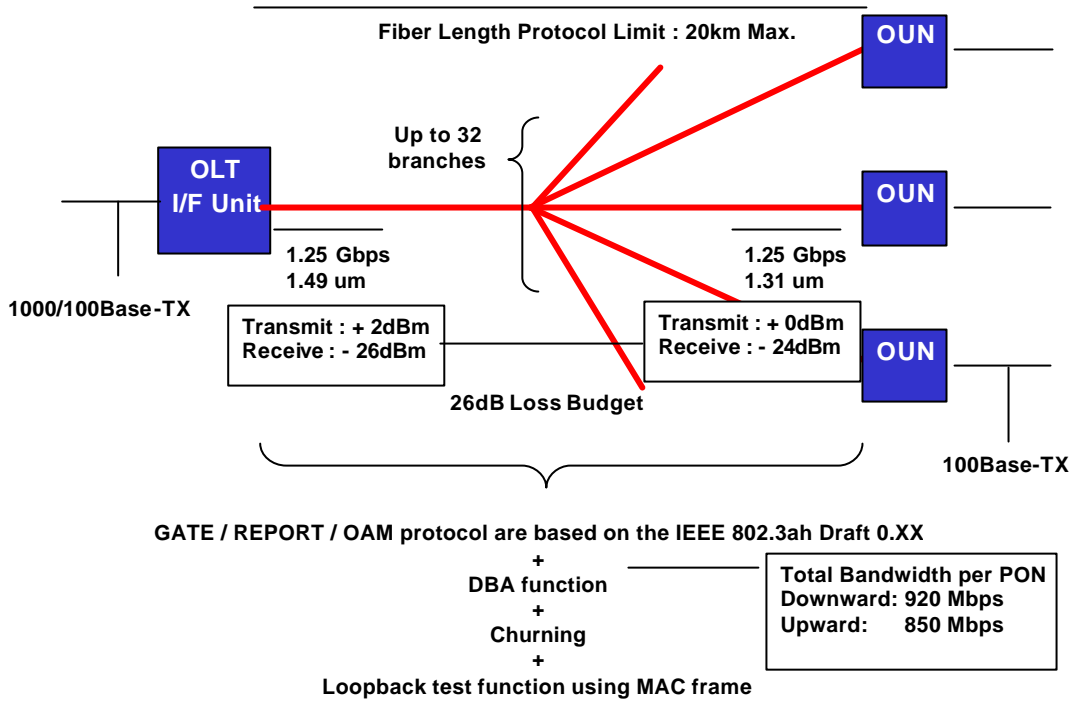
Fiber Length Protocol Limit : 20km Max.

OUN

Up to 32 branches

OLT I/F Unit

OUN

1.25 Gbps
1.49 um

1.25 Gbps
1.31 um

1000/100Base-TX

Transmit : + 2dBm
Receive : - 26dBm

Transmit : + 0dBm
Receive : - 24dBm

OUN

26dB Loss Budget

100Base-TX

GATE / REPORT / OAM protocol are based on the IEEE 802.3ah Draft 0.XX
+
DBA function
+
Churning
+
Loopback test function using MAC frame

Total Bandwidth per PON
Downward: 920 Mbps
Upward: 850 Mbps